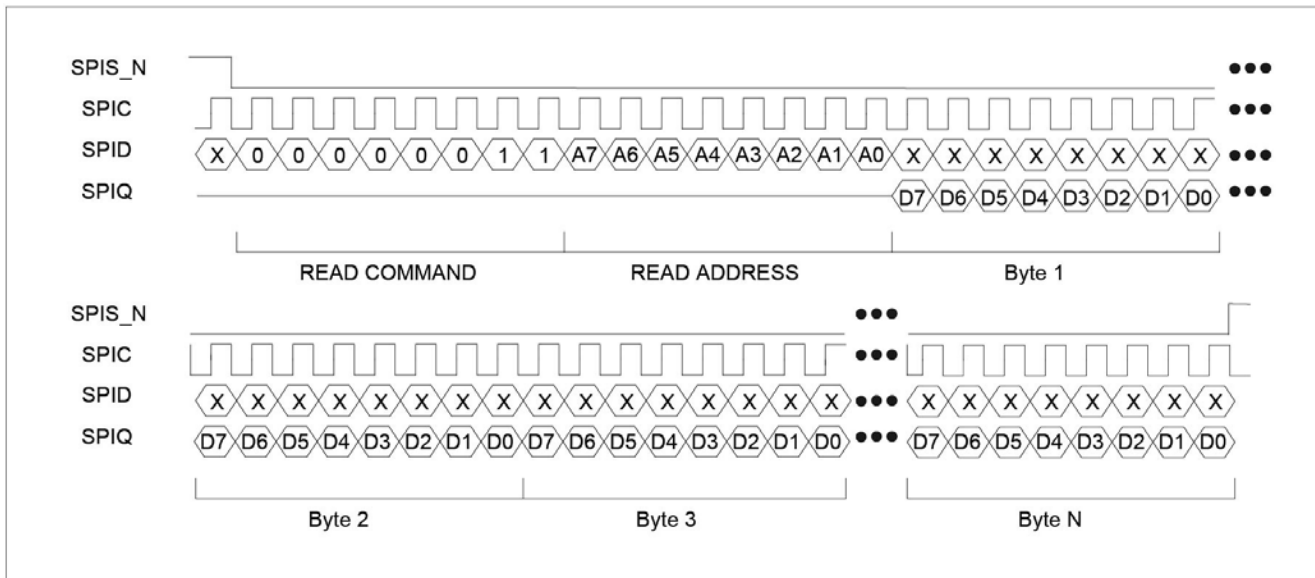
SPIS_N ●●●
SPIC ●●●
SPID X 0 0 0 0 0 0 1 1 A7 A6 A5 A4 A3 A2 A1 A0 X X X X X X X X ●●●
SPIQ D7 D6 D5 D4 D3 D2 D1 D0 ●●●

READ COMMAND
READ ADDRESS
Byte 1

SPIS_N ●●●
SPIC ●●●
SPID X X X X X X X X X X X X X X X X ●●● X X X X X X X X
SPIQ D7 D6 D5 D4 D3 D2 D1 D0 D7 D6 D5 D4 D3 D2 D1 D0 ●●● D7 D6 D5 D4 D3 D2 D1 D0

Byte 2
Byte 3
Byte N